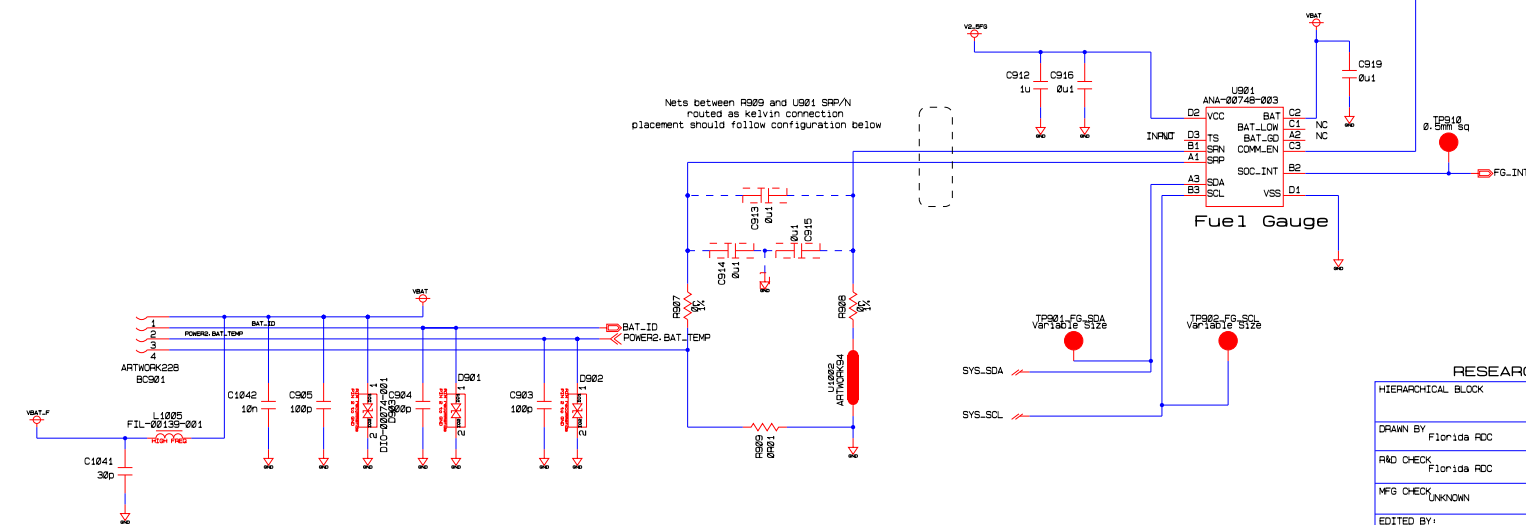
Nets between R909 and U901 SRP/N
routed as kelvin connection
placement should follow configuration below

V2_5FG
VBAT
C912
1u
C916
0u1
C919
0u1
U901
ANA-00748-003
D2 VCC
D3 TS
B1 SRN
A1 SRP
A3 SDA
B3 SCL
BAT C2
BAT_LOW C1
BAT_GD A2
COMM_EN C3
SOC_INT B2
VSS D1
NC
NC
INPUT
Fuel Gauge
TP910
0.5mm sq
FG_INT

C913
0u1
C914
0u1
0u1
C915
R907
0
1%
R908
0
1%
U1002
ARTWORK34
R909
0R01

VBAT
1
2
3
4
BAT_ID
POWER2_BAT_TEMP
ARTWORK228
BC901
BAT_ID
POWER2_BAT_TEMP
C1042
10n
C905
100p
C904
100p
D903
DIO-00274-001
D901
C903
100p
D902
VBAT_F
L1005
FIL-00139-001
HIGH FREQ
C1041
30p

TP901_FG_SDA
Variable Size
TP902_FG_SCL
Variable Size
SYS_SDA
SYS_SCL

RESEAR
HIERARCHICAL BLOCK
DRAWN BY
Florida RDC
R&D CHECK
Florida RDC
MFG CHECK
UNKNOWN
EDITED BY: